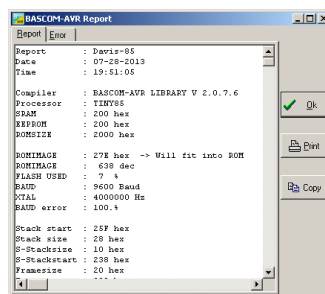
BASCOM-AVR Report

Report | Error

Report : Davis-85
Date : 07-28-2013
Time : 19:51:05

Compiler : BASCOM-AVR LIBRARY V 2.0.7.6
Processor : TINY85
SRAM : 200 hex
EEPROM : 200 hex
ROMSIZE : 2000 hex

ROMIMAGE : 27E hex -> Will fit into ROM
ROMIMAGE : 638 dec
FLASH USED : 7 %
BAUD : 9600 Baud
XTAL : 4000000 Hz
BAUD error : 100.%

Stack start : 25F hex
Stack size : 28 hex
S-Stacksize : 10 hex
S-Stackstart : 238 hex
Framesize : 20 hex
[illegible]

Ok

Print

Copy